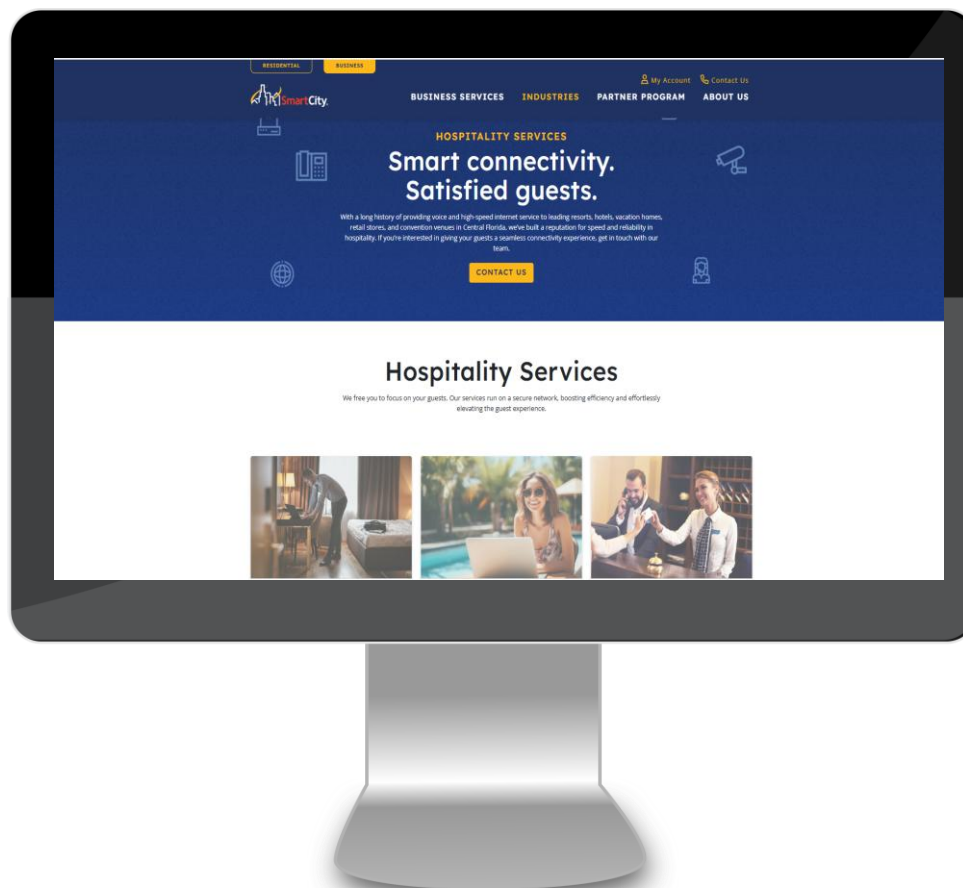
RESIDENTIAL BUSINESS

My Account Contact Us

SmartCity.

BUSINESS SERVICES INDUSTRIES PARTNER PROGRAM ABOUT US

HOSPITALITY SERVICES

Smart connectivity. Satisfied guests.

With a long history of providing voice and high-speed internet service to leading resorts, hotels, vacation homes, retail stores, and convention venues in Central Florida, we've built a reputation for speed and reliability in hospitality. If you're interested in giving your guests a seamless connectivity experience, get in touch with our team.

CONTACT US

Hospitality Services

We free you to focus on your guests. Our services run on a secure network, boosting efficiency and effortlessly elevating the guest experience.